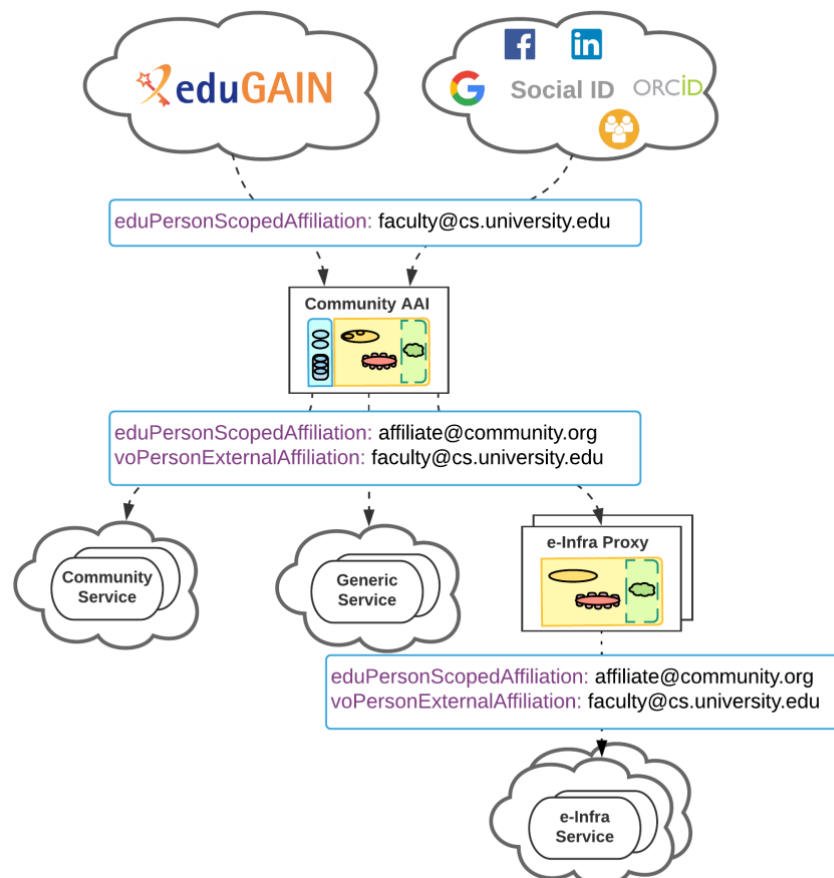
eduGAIN

Social ID ORCID

eduPersonScopedAffiliation: faculty@cs.university.edu

Community AAI

eduPersonScopedAffiliation: affiliate@community.org
voPersonExternalAffiliation: faculty@cs.university.edu

Community Service

Generic Service

e-Infra Proxy

eduPersonScopedAffiliation: affiliate@community.org
voPersonExternalAffiliation: faculty@cs.university.edu

e-Infra Service